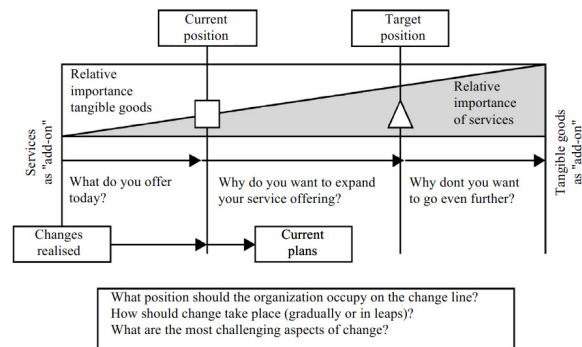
Current position

Target position

Relative importance tangible goods

Relative importance of services

Services as "add-on"

Tangible goods as "add-on"

What do you offer today?

Why do you want to expand your service offering?

Why dont you want to go even further?

Changes realised

Current plans

What position should the organization occupy on the change line?
How should change take place (gradually or in leaps)?
What are the most challenging aspects of change?